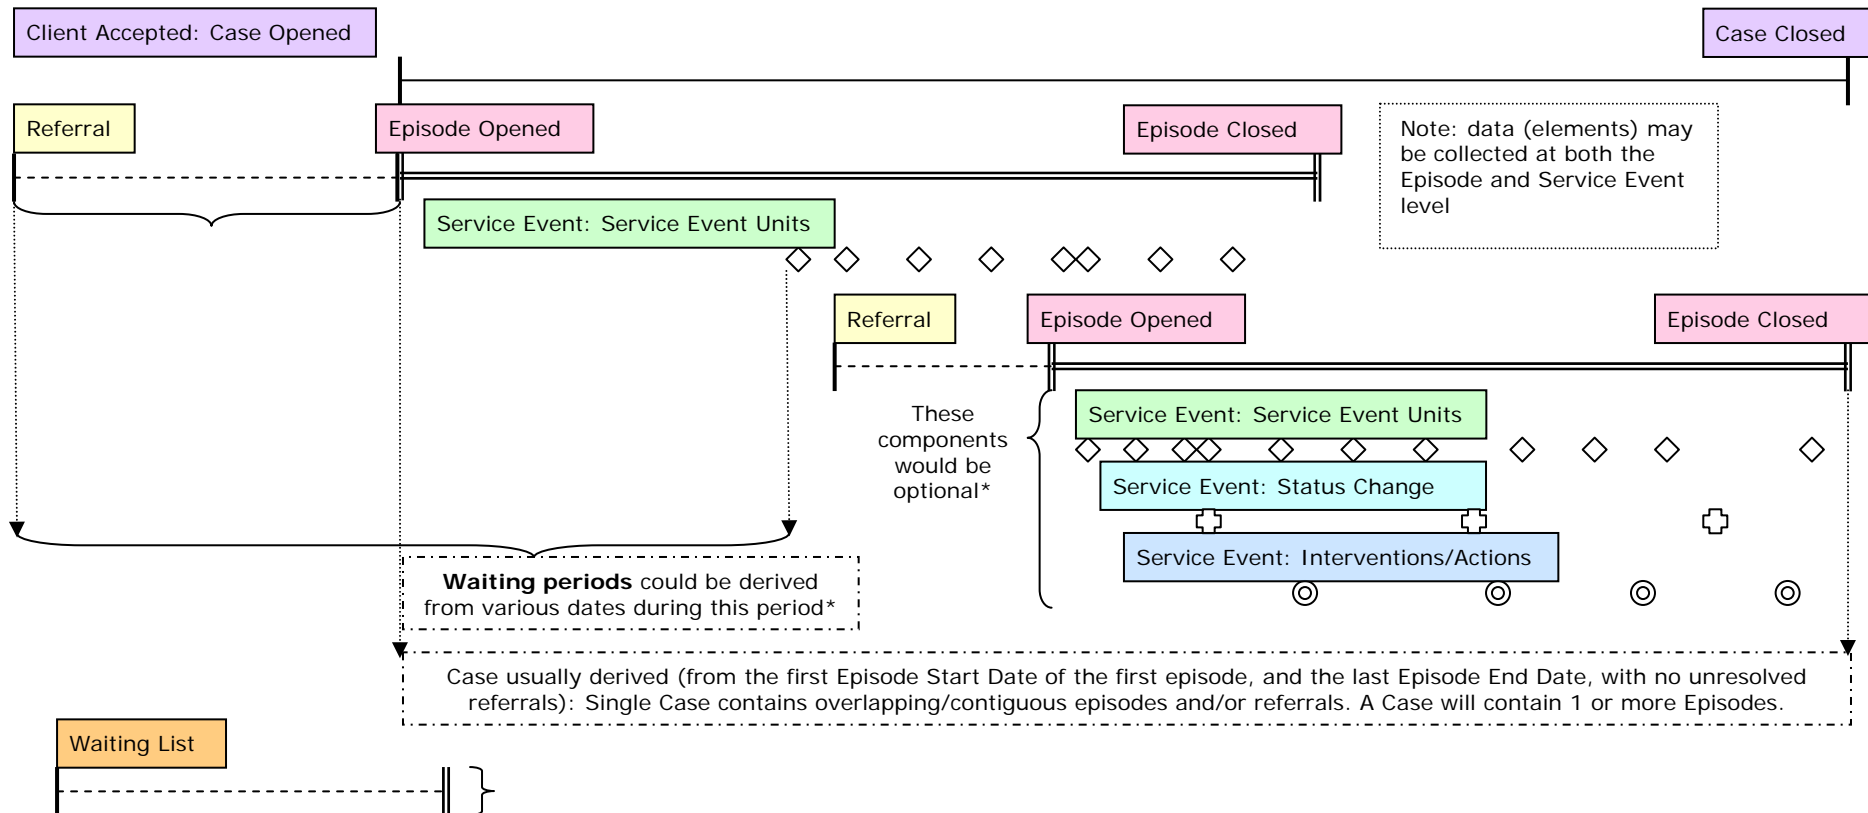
Client Accepted: Case Opened

Case Closed

Referral

Episode Opened

Episode Closed

Note: data (elements) may be collected at both the Episode and Service Event level

Service Event: Service Event Units

Referral

Episode Opened

Episode Closed

These components would be optional*

Service Event: Service Event Units

Service Event: Status Change

Service Event: Interventions/Actions

**Waiting periods** could be derived from various dates during this period*

Case usually derived (from the first Episode Start Date of the first episode, and the last Episode End Date, with no unresolved referrals): Single Case contains overlapping/contiguous episodes and/or referrals. A Case will contain 1 or more Episodes.

Waiting List